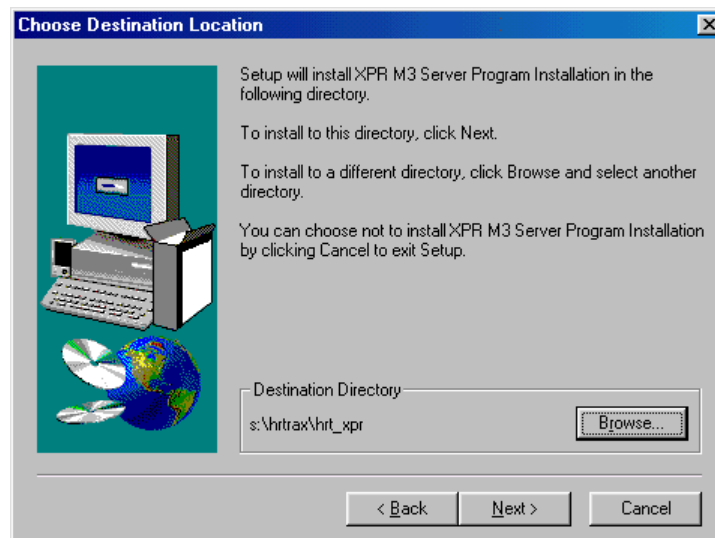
Choose Destination Location

Setup will install XPR M3 Server Program Installation in the following directory.

To install to this directory, click Next.

To install to a different directory, click Browse and select another directory.

You can choose not to install XPR M3 Server Program Installation by clicking Cancel to exit Setup.

Destination Directory

s:\hrtrax\hrt_xpr

Browse...

< Back

Next >

Cancel